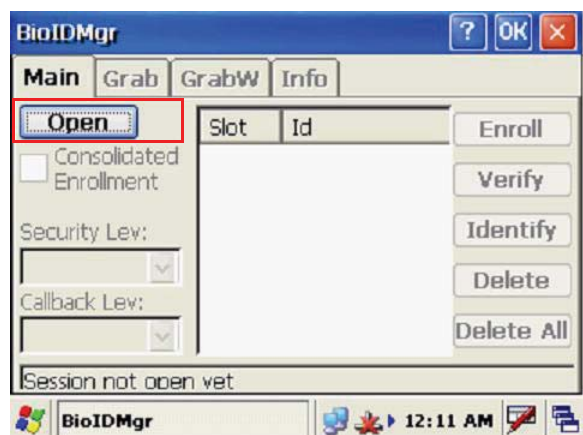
BioIDMgr

? OK

Main Grab GrabW Info

Open

Consolidated Enrollment

Security Lev:

Callback Lev:

| Slot | Id |
|---|---|

Enroll

Verify

Identify

Delete

Delete All

Session not open yet

BioIDMgr

12:11 AM